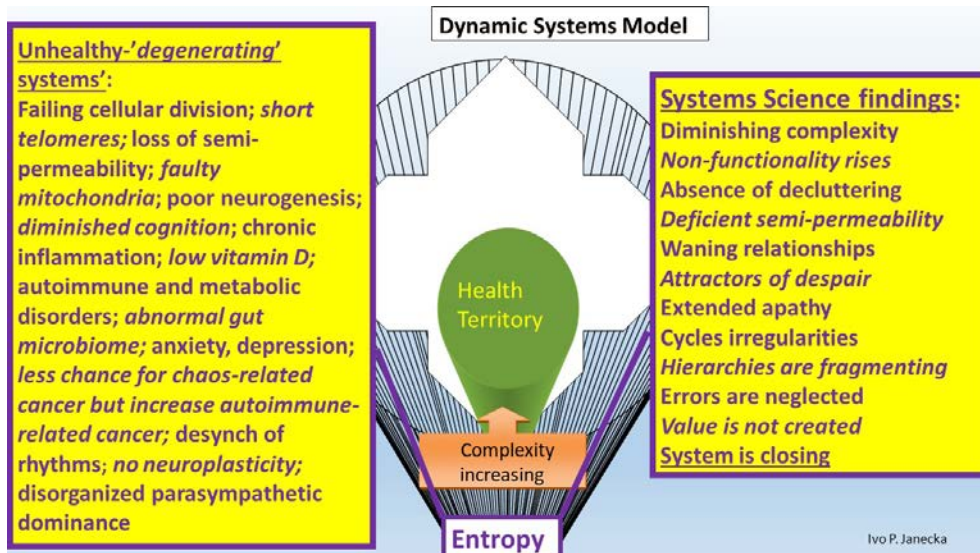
Dynamic Systems Model

Unhealthy-'degenerating' systems':
Failing cellular division; short telomeres; loss of semi-permeability; faulty mitochondria; poor neurogenesis; diminished cognition; chronic inflammation; low vitamin D; autoimmune and metabolic disorders; abnormal gut microbiome; anxiety, depression; less chance for chaos-related cancer but increase autoimmune-related cancer; desynch of rhythms; no neuroplasticity; disorganized parasympathetic dominance

Health Territory

Complexity increasing

Entropy

Systems Science findings:
Diminishing complexity
Non-functionality rises
Absence of decluttering
Deficient semi-permeability
Waning relationships
Attractors of despair
Extended apathy
Cycles irregularities
Hierarchies are fragmenting
Errors are neglected
Value is not created
System is closing

Ivo P. Janecka